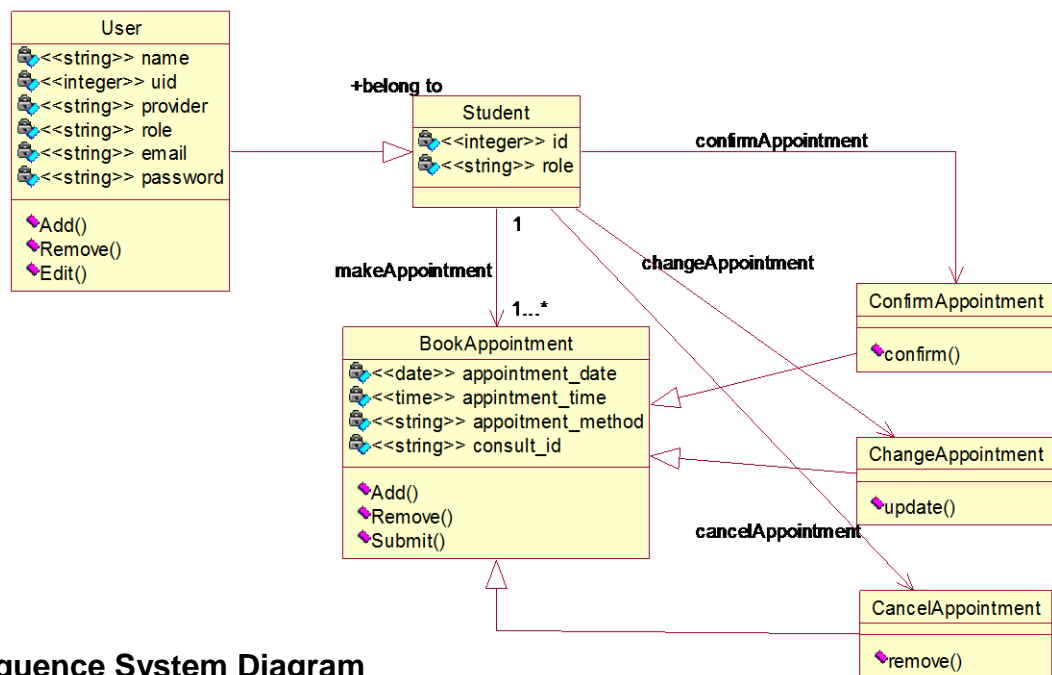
User
<<string>> name
<<integer>> uid
<<string>> provider
<<string>> role
<<string>> email
<<string>> password
Add()
Remove()
Edit()

+belong to

Student
<<integer>> id
<<string>> role

confirmAppointment

1

makeAppointment

changeAppointment

1...*

ConfirmAppointment
confirm()

BookAppointment
<<date>> appointment_date
<<time>> appintment_time
<<string>> appoitment_method
<<string>> consult_id
Add()
Remove()
Submit()

ChangeAppointment
update()

cancelAppointment

CancelAppointment
remove()

quence System Diagram